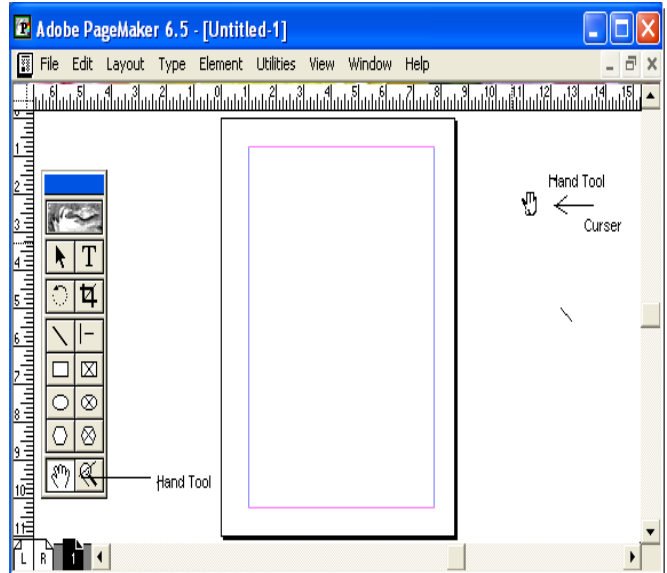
Adobe PageMaker 6.5 - [Untitled-1]

File Edit Layout Type Element Utilities View Window Help

6 5 4 3 2 1 0 1 2 3 4 5 6 7 8 9 10 11 12 13 14 15

1 2 3 4 5 6 7 8 9 10 11

T

Hand Tool

Curser

Hand Tool

L R 1